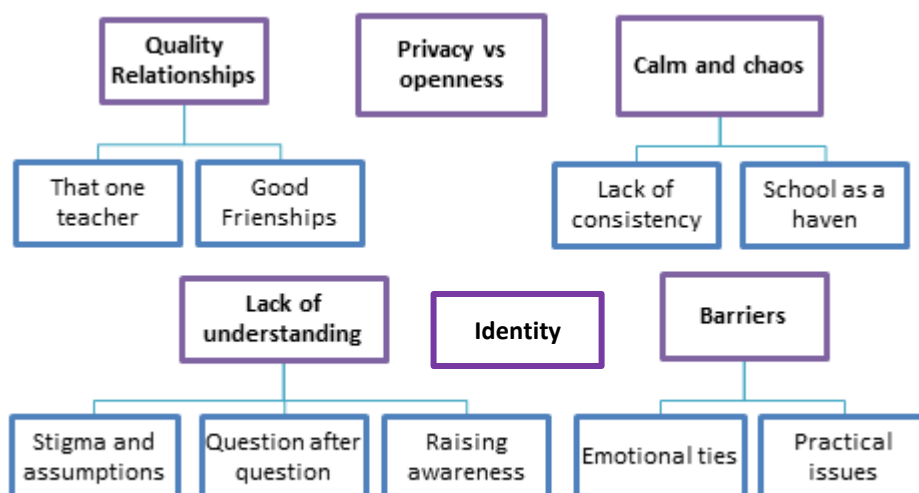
Quality Relationships

That one teacher

Good Frienships

Privacy vs openness

Calm and chaos

Lack of consistency

School as a haven

Lack of understanding

Stigma and assumptions

Question after question

Raising awareness

Identity

Barriers

Emotional ties

Practical issues